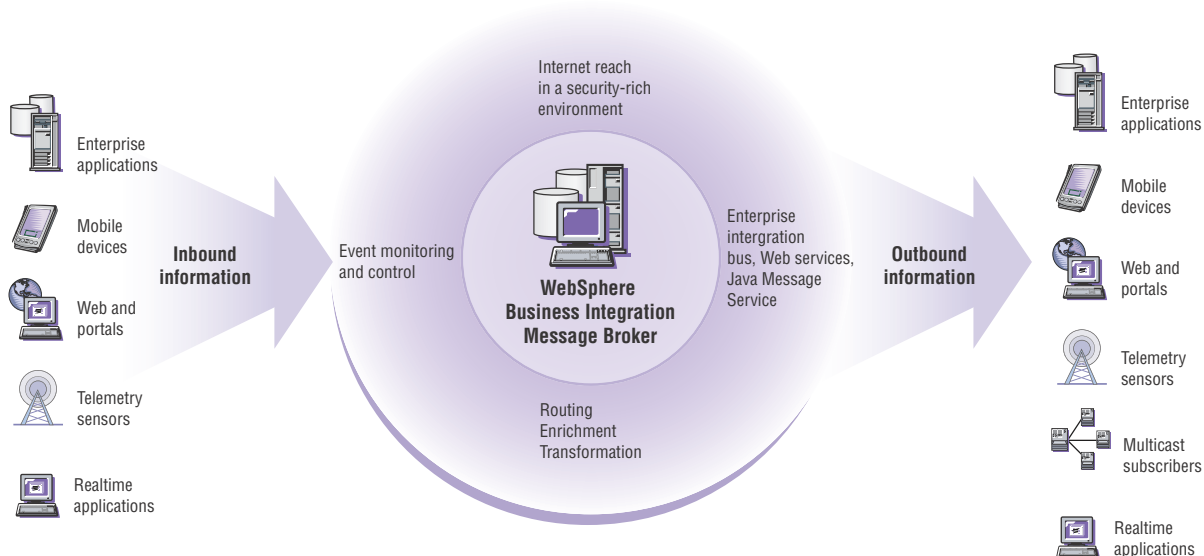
Enterprise applications

Mobile devices

Web and portals

Telemetry sensors

Realtime applications

Inbound information

Internet reach in a security-rich environment

Event monitoring and control

WebSphere Business Integration Message Broker

Enterprise intergration bus, Web services, Java Message Service

Routing Enrichment Transformation

Outbound information

Enterprise applications

Mobile devices

Web and portals

Telemetry sensors

Multicast subscribers

Realtime applications